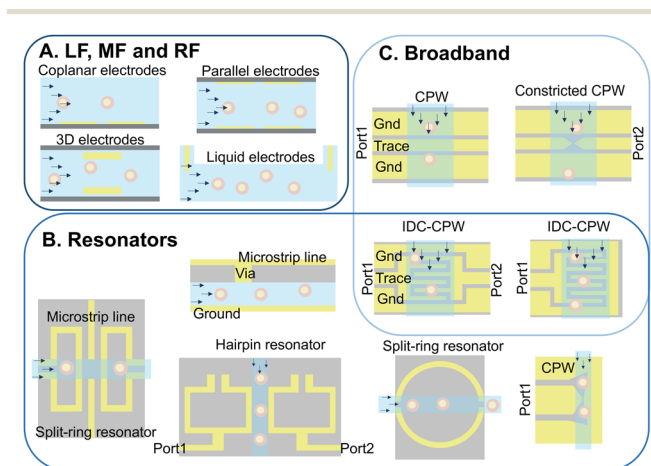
A. LF, MF and RF
Coplanar electrodes
Parallel electrodes
3D electrodes
Liquid electrodes

C. Broadband
CPW
Constricted CPW
Port1
Gnd
Trace
Gnd
Port2
IDC-CPW
IDC-CPW
Gnd
Trace
Gnd
Port1
Port2
Port1
CPW
Port1

B. Resonators
Microstrip line
Via
Ground
Microstrip line
Split-ring resonator
Hairpin resonator
Port1
Port2
Split-ring resonator